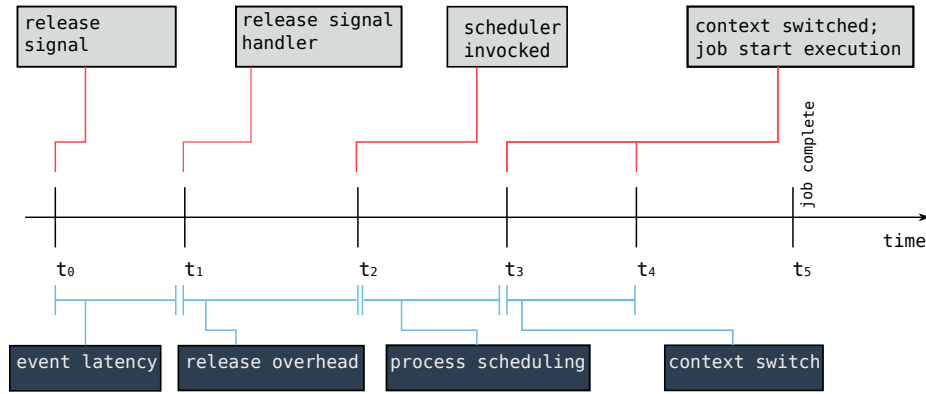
release signal

release signal handler

scheduler invocked

context switched; job start execution

job complete

time

$t_0$ $t_1$ $t_2$ $t_3$ $t_4$ $t_5$

event latency

release overhead

process scheduling

context switch